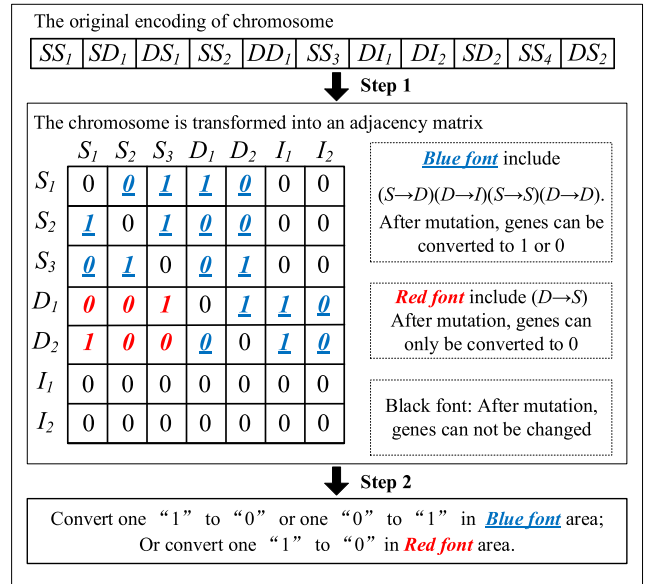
The original encoding of chromosome

| $SS_1$ | $SD_1$ | $DS_1$ | $SS_2$ | $DD_1$ | $SS_3$ | $DI_1$ | $DI_2$ | $SD_2$ | $SS_4$ | $DS_2$ |
|---|---|---|---|---|---|---|---|---|---|---|

Step 1

The chromosome is transformed into an adjacency matrix

| | $S_1$ | $S_2$ | $S_3$ | $D_1$ | $D_2$ | $I_1$ | $I_2$ |
|---|---|---|---|---|---|---|---|
| $S_1$ | 0 | 0 | 1 | 1 | 0 | 0 | 0 |
| $S_2$ | 1 | 0 | 1 | 0 | 0 | 0 | 0 |
| $S_3$ | 0 | 1 | 0 | 0 | 1 | 0 | 0 |
| $D_1$ | 0 | 0 | 1 | 0 | 1 | 1 | 0 |
| $D_2$ | 1 | 0 | 0 | 0 | 0 | 1 | 0 |
| $I_1$ | 0 | 0 | 0 | 0 | 0 | 0 | 0 |
| $I_2$ | 0 | 0 | 0 | 0 | 0 | 0 | 0 |

Blue font include $(S\rightarrow D)(D\rightarrow I)(S\rightarrow S)(D\rightarrow D)$. After mutation, genes can be converted to 1 or 0

Red font include $(D\rightarrow S)$ After mutation, genes can only be converted to 0

Black font: After mutation, genes can not be changed

Step 2

Convert one "1" to "0" or one "0" to "1" in Blue font area; Or convert one "1" to "0" in Red font area.